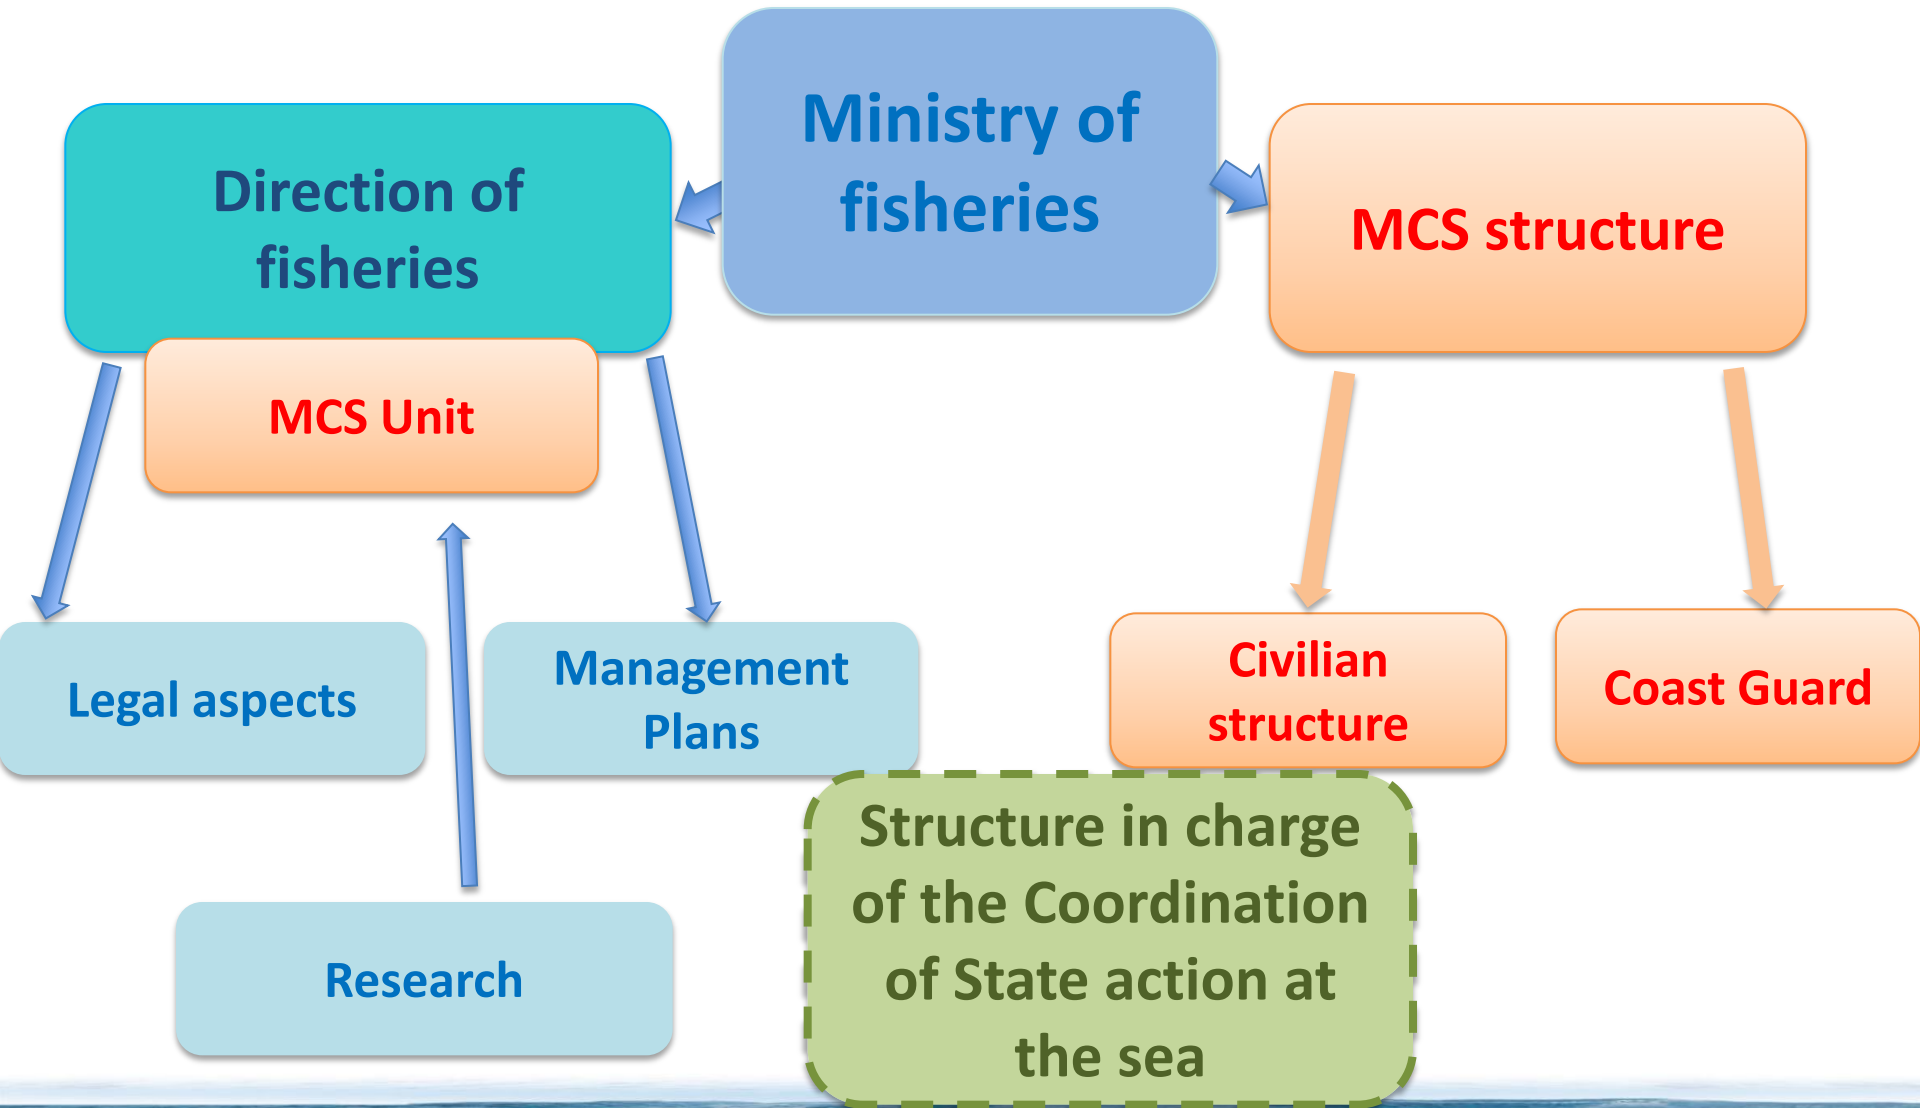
Ministry of fisheries

Direction of fisheries

MCS structure

MCS Unit

Legal aspects

Management Plans

Civilian structure

Coast Guard

Research

Structure in charge of the Coordination of State action at the sea